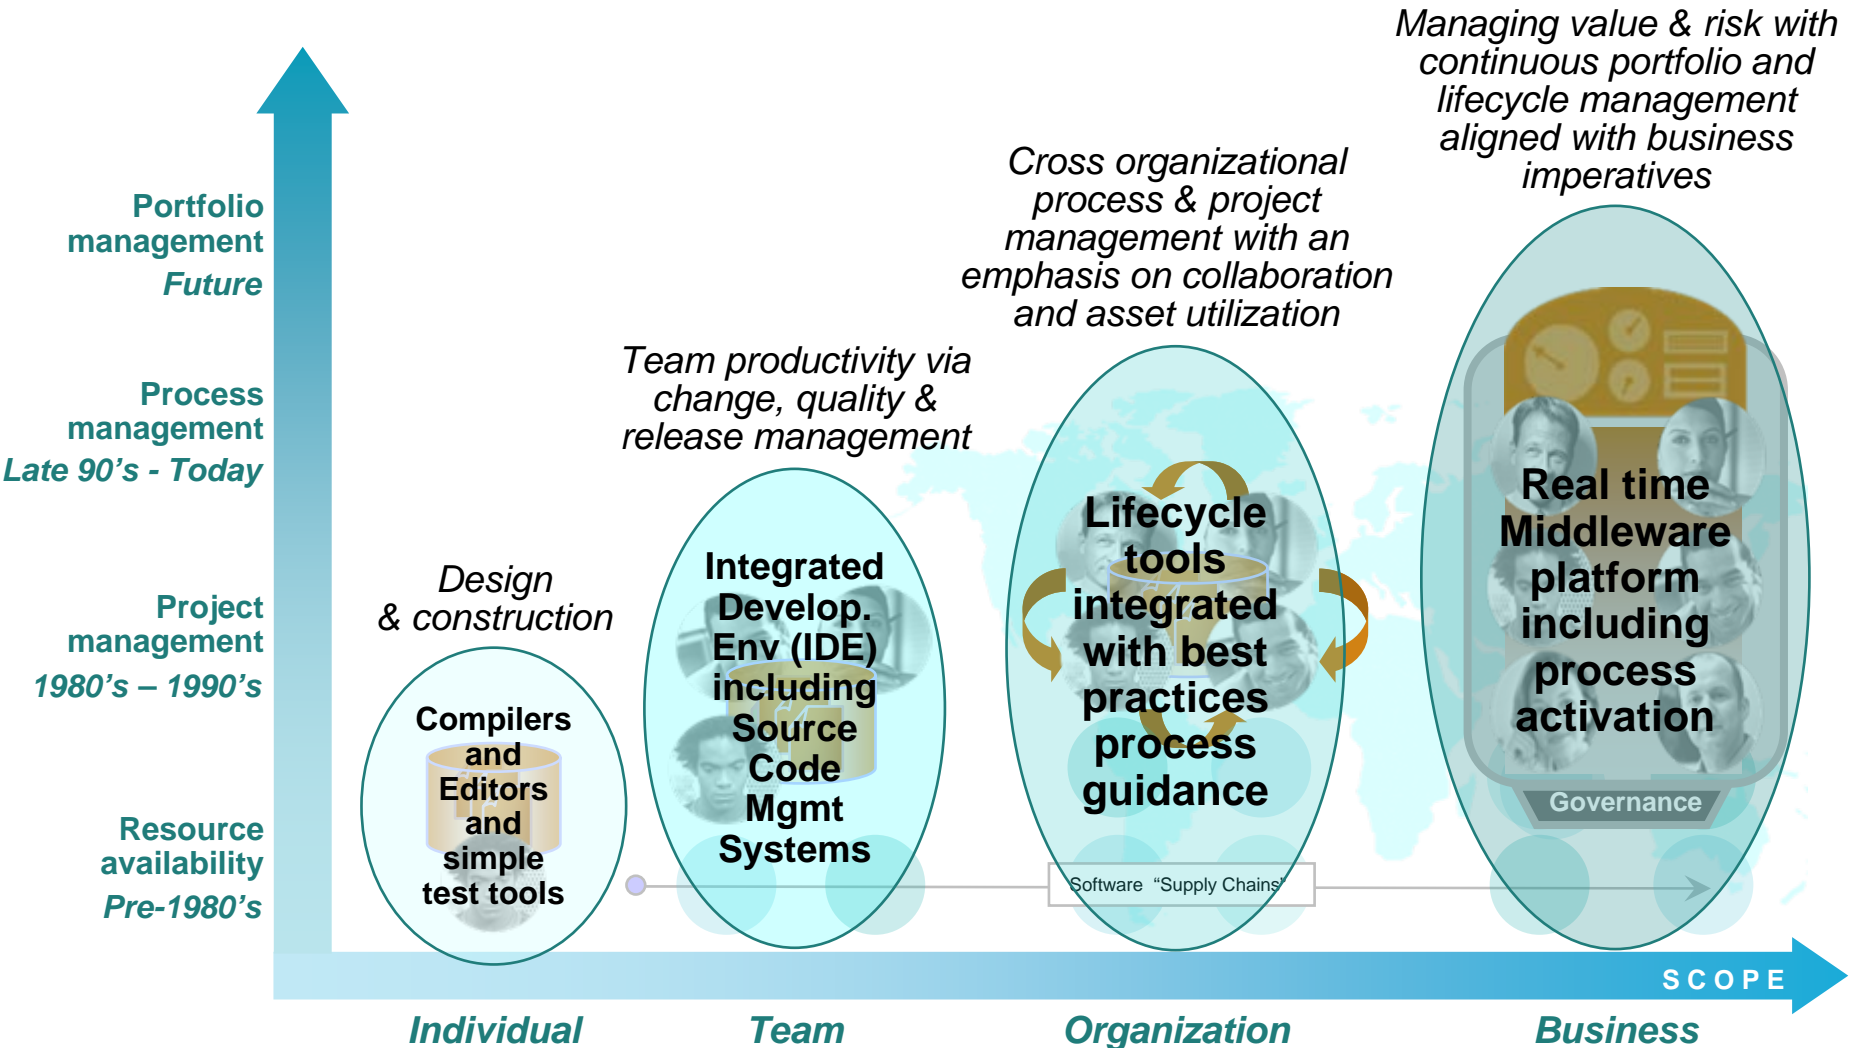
Managing value & risk with continuous portfolio and lifecycle management aligned with business imperatives

Cross organizational process & project management with an emphasis on collaboration and asset utilization

Team productivity via change, quality & release management

Design & construction

Portfolio management
Future

Process management
Late 90's - Today

Project management
1980's – 1990's

Resource availability
Pre-1980's

Compilers and Editors and simple test tools

Integrated Develop. Env (IDE) including Source Code Mgmt Systems

Lifecycle tools integrated with best practices process guidance

Real time Middleware platform including process activation

Governance

Software "Supply Chains"

SCOPE

Individual

Team

Organization

Business